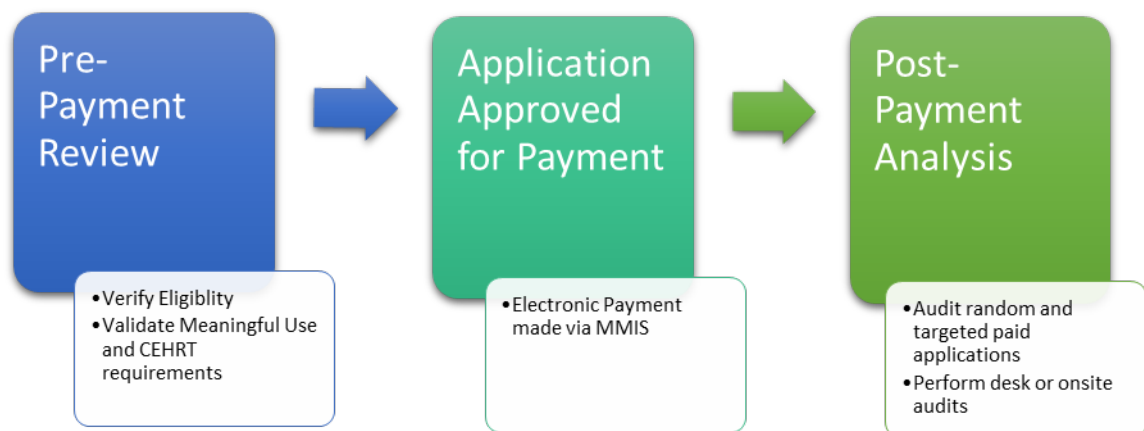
Pre-Payment Review

•Verify Eligiblity
•Validate Meaningful Use and CEHRT requirements

Application Approved for Payment

•Electronic Payment made via MMIS

Post-Payment Analysis

•Audit random and targeted paid applications
•Perform desk or onsite audits